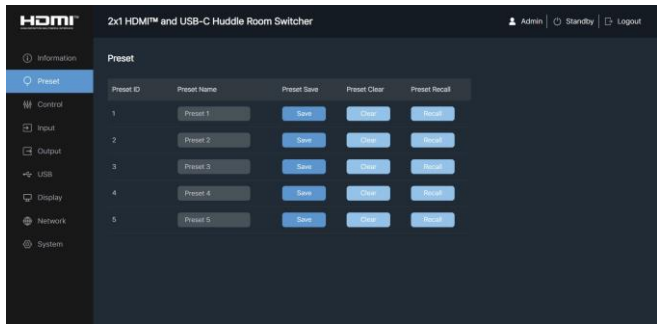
HDMI

2x1 HDMI™ and USB-C Huddle Room Switcher

Admin | Standby | Logout

Information
Preset
Control
Input
Output
USB
Display
Network
System

Preset

| Preset ID | Preset Name | Preset Save | Preset Clear | Preset Recall |
|---|---|---|---|---|
| 1 | Preset 1 | Save | Clear | Recall |
| 2 | Preset 2 | Save | Clear | Recall |
| 3 | Preset 3 | Save | Clear | Recall |
| 4 | Preset 4 | Save | Clear | Recall |
| 5 | Preset 5 | Save | Clear | Recall |